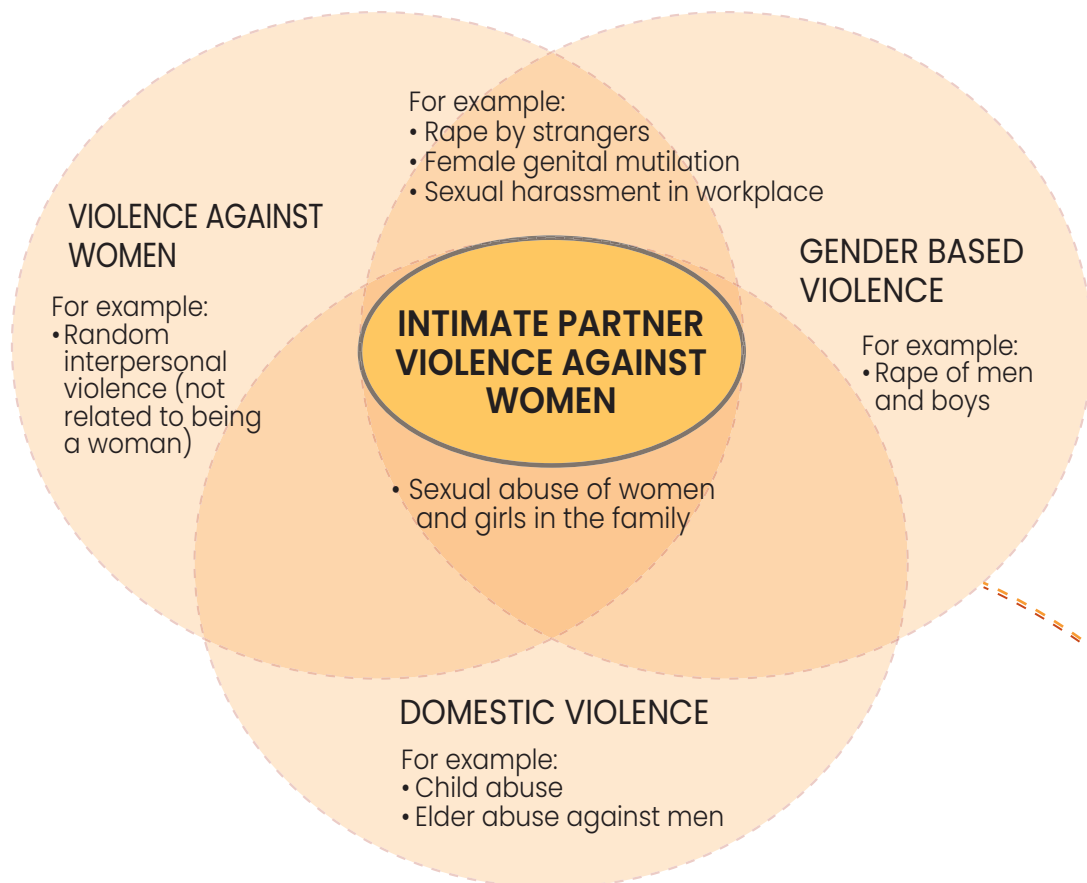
For example:
• Rape by strangers
• Female genital mutilation
• Sexual harassment in workplace

VIOLENCE AGAINST WOMEN

For example:
• Random interpersonal violence (not related to being a woman)

GENDER BASED VIOLENCE

For example:
• Rape of men and boys

INTIMATE PARTNER VIOLENCE AGAINST WOMEN

• Sexual abuse of women and girls in the family

DOMESTIC VIOLENCE

For example:
• Child abuse
• Elder abuse against men